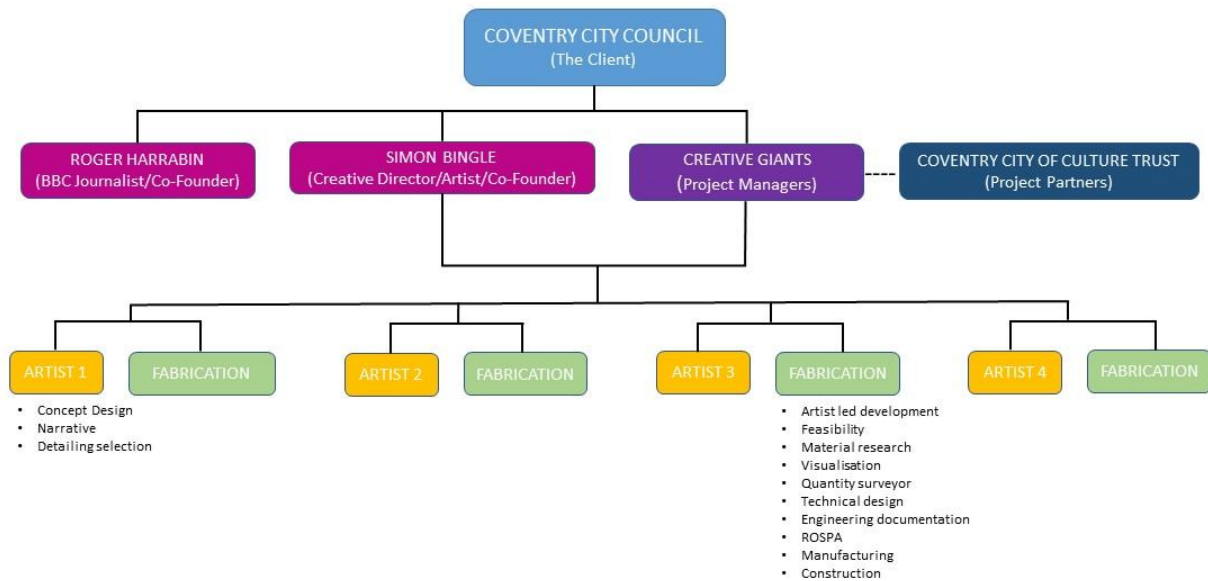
COVENTRY CITY COUNCIL
(The Client)

ROGER HARRABIN
(BBC Journalist/Co-Founder)

SIMON BINGLE
(Creative Director/Artist/Co-Founder)

CREATIVE GIANTS
(Project Managers)

COVENTRY CITY OF CULTURE TRUST
(Project Partners)

ARTIST 1

FABRICATION

ARTIST 2

FABRICATION

ARTIST 3

FABRICATION

ARTIST 4

FABRICATION

- Concept Design
- Narrative
- Detailing selection

- Artist led development
- Feasibility
- Material research
- Visualisation
- Quantity surveyor
- Technical design
- Engineering documentation
- ROSPA
- Manufacturing
- Construction